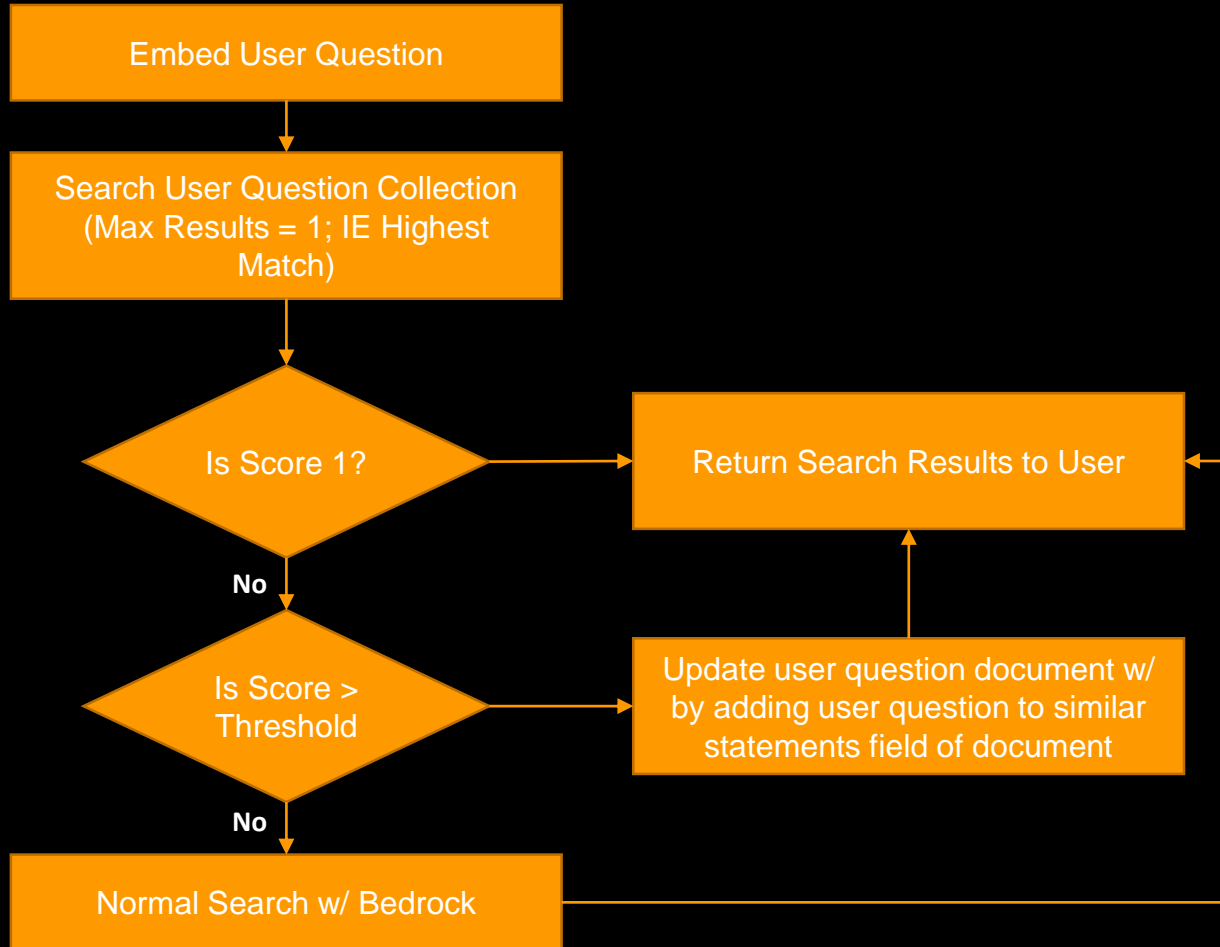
Embed User Question

Search User Question Collection (Max Results = 1; IE Highest Match)

Is Score 1?

Return Search Results to User

No

Is Score > Threshold

Update user question document w/ by adding user question to similar statements field of document

No

Normal Search w/ Bedrock